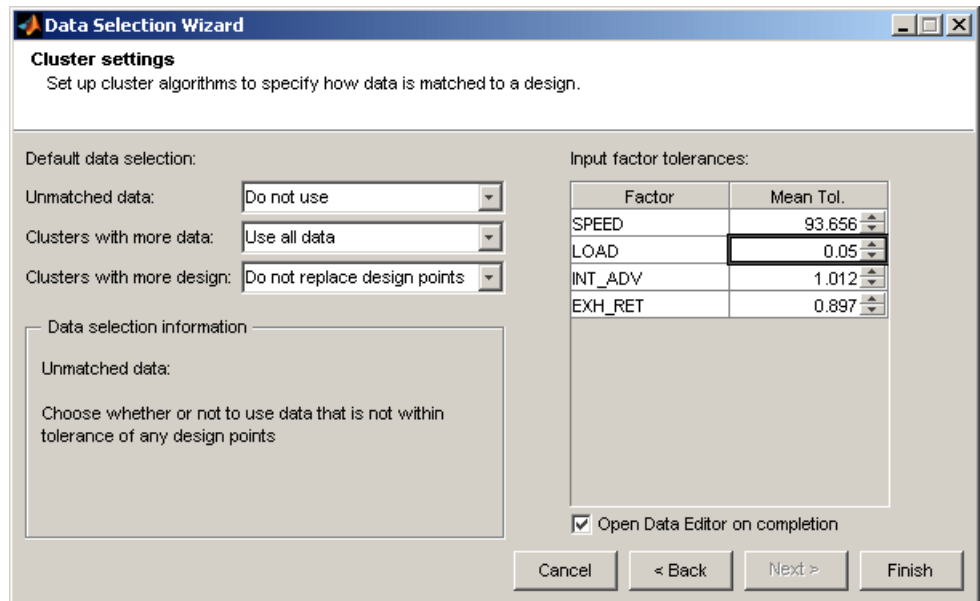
Data Selection Wizard

Cluster settings
Set up cluster algorithms to specify how data is matched to a design.

Default data selection:

Unmatched data: Do not use

Clusters with more data: Use all data

Clusters with more design: Do not replace design points

Data selection information

Unmatched data:

Choose whether or not to use data that is not within tolerance of any design points

Input factor tolerances:

| Factor | Mean Tol. |
|---|---|
| SPEED | 93.656 |
| LOAD | 0.05 |
| INT_ADV | 1.012 |
| EXH_RET | 0.897 |

Open Data Editor on completion

Cancel | < Back | Next > | Finish